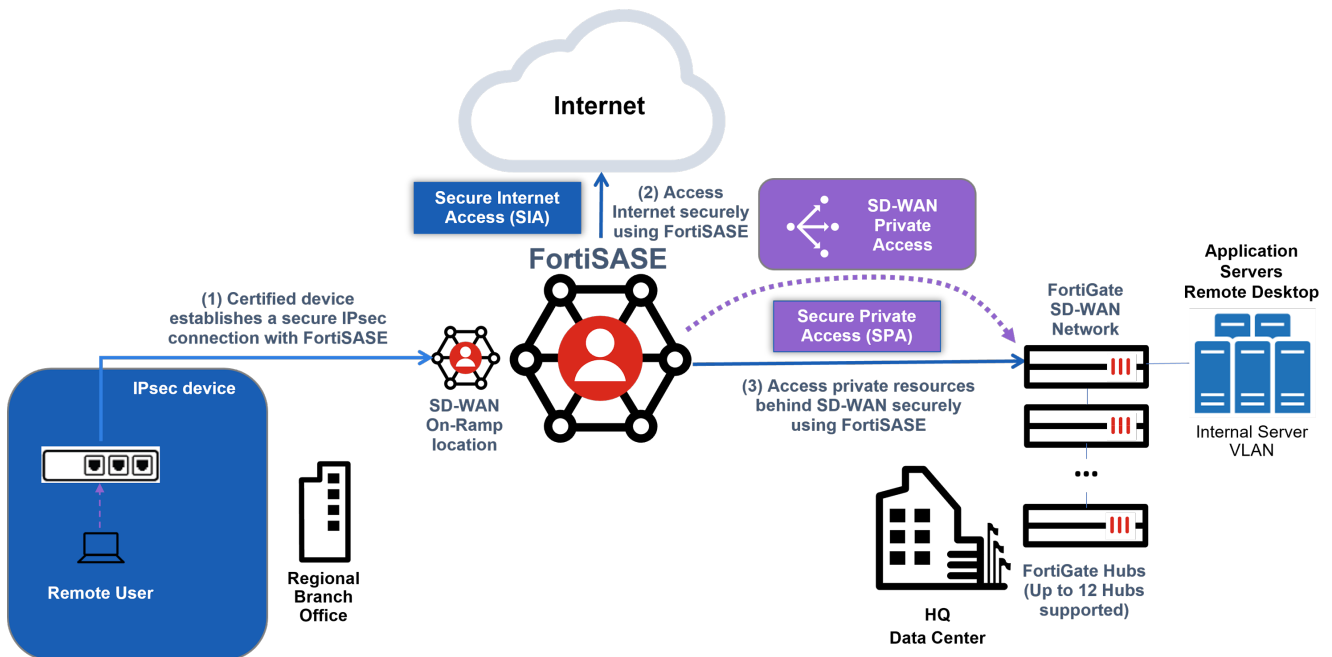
Internet

Secure Internet Access (SIA)

(2) Access Internet securely using FortiSASE

SD-WAN Private Access

FortiSASE

Application Servers Remote Desktop

FortiGate SD-WAN Network

(1) Certified device establishes a secure IPsec connection with FortiSASE

Secure Private Access (SPA)

IPsec device

SD-WAN On-Ramp location

(3) Access private resources behind SD-WAN securely using FortiSASE

Internal Server VLAN

...

Remote User

Regional Branch Office

HQ Data Center

FortiGate Hubs (Up to 12 Hubs supported)